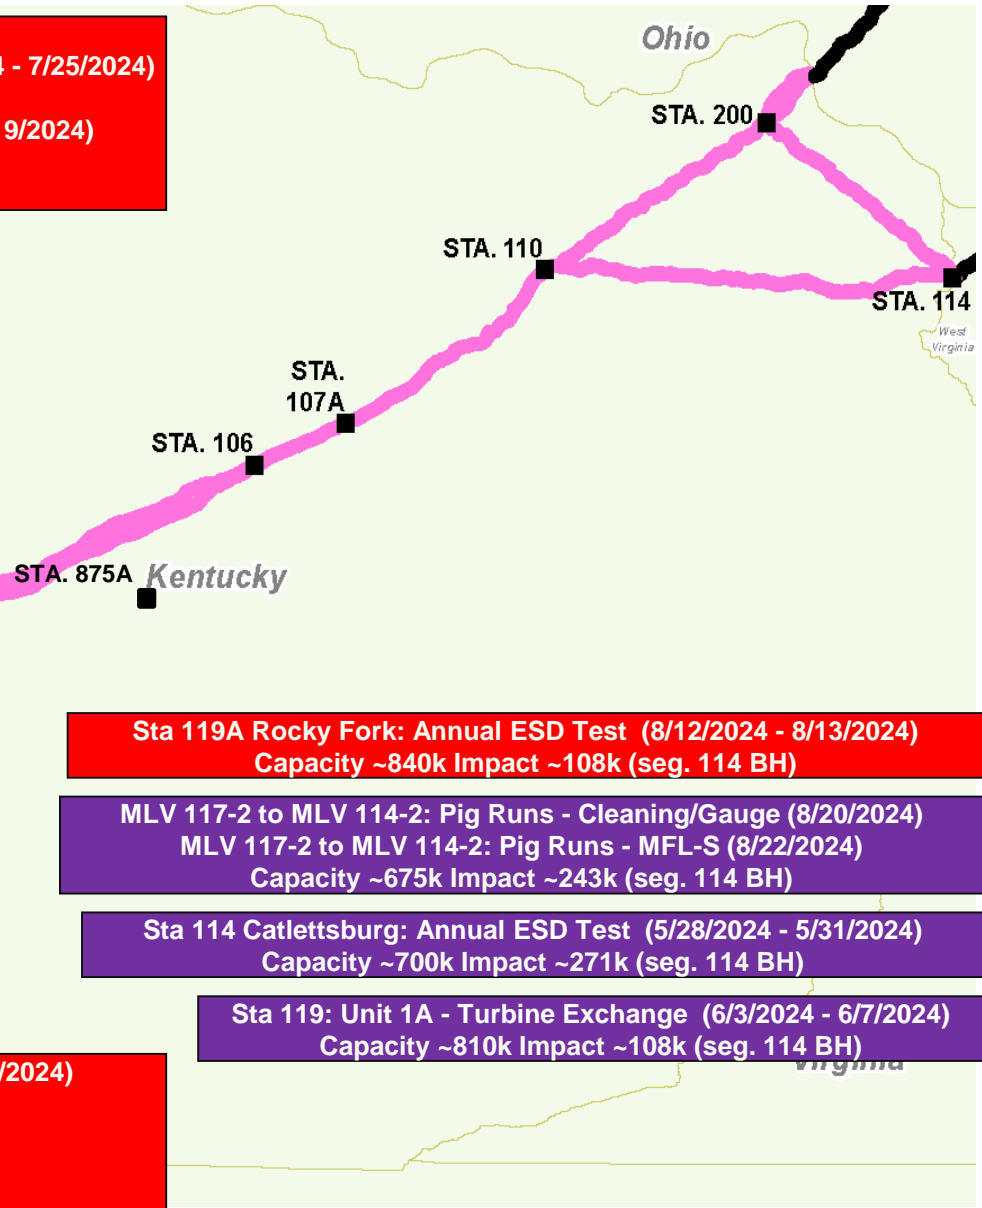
4 - 7/25/2024)

9/2024)

Ohio

STA. 200

STA. 110

STA. 114

West Virginia

STA. 107A

STA. 106

STA. 875A

Kentucky

Sta 119A Rocky Fork: Annual ESD Test (8/12/2024 - 8/13/2024)
Capacity ~840k Impact ~108k (seg. 114 BH)

MLV 117-2 to MLV 114-2: Pig Runs - Cleaning/Gauge (8/20/2024)
MLV 117-2 to MLV 114-2: Pig Runs - MFL-S (8/22/2024)
Capacity ~675k Impact ~243k (seg. 114 BH)

Sta 114 Catlettsburg: Annual ESD Test (5/28/2024 - 5/31/2024)
Capacity ~700k Impact ~271k (seg. 114 BH)

Sta 119: Unit 1A - Turbine Exchange (6/3/2024 - 6/7/2024)
Capacity ~810k Impact ~108k (seg. 114 BH)

/2024)

Virginia